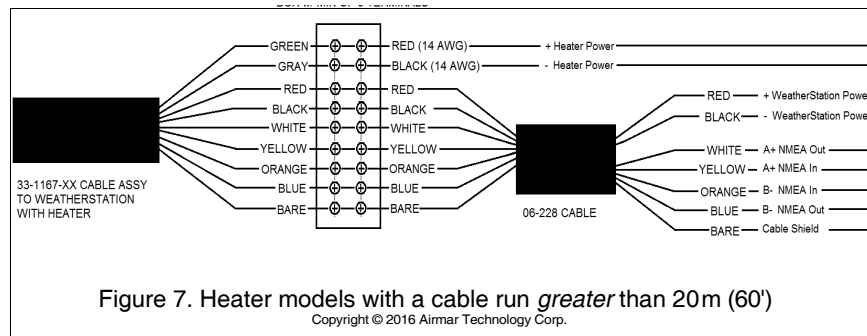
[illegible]

GREEN
GRAY
RED
BLACK
WHITE
YELLOW
ORANGE
BLUE
BARE

RED (14 AWG)
BLACK (14 AWG)
RED
BLACK
WHITE
YELLOW
ORANGE
BLUE
BARE

+ Heater Power
- Heater Power

33-1167-XX CABLE ASSY TO WEATHERSTATION WITH HEATER

06-228 CABLE

RED — + WeatherStation Powe
BLACK — - WeatherStation Powe
WHITE — A+ NMEA Out
YELLOW — A+ NMEA In
ORANGE — B- NMEA In
BLUE — B- NMEA Out
BARE — Cable Shield

Figure 7. Heater models with a cable run *greater* than 20m (60')
Copyright © 2016 Airmar Technology Corp.